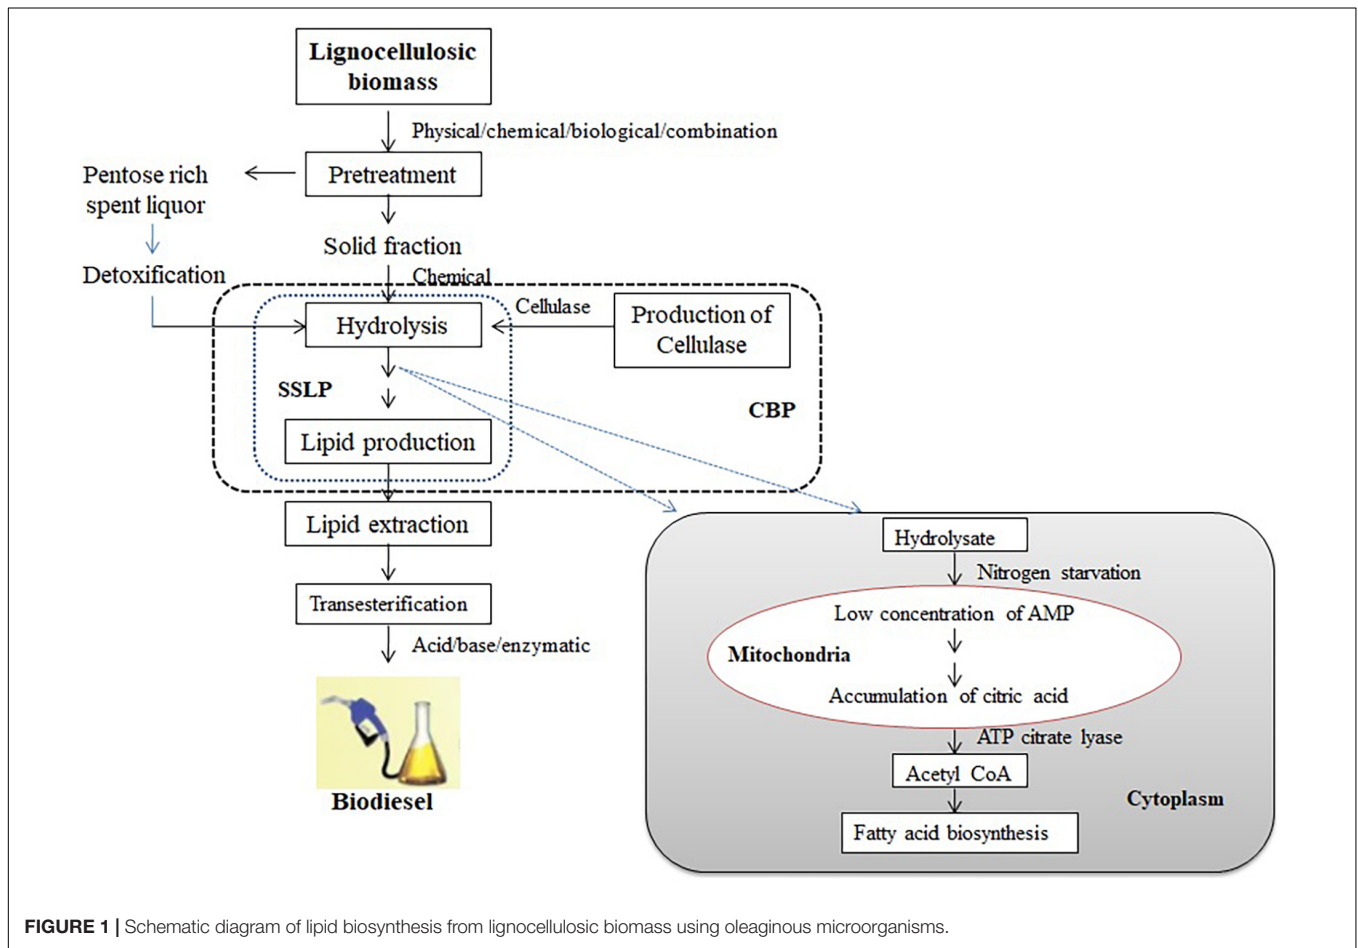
Lignocellulosic biomass

Physical/chemical/biological/combination

Pentose rich spent liquor

Pretreatment

Solid fraction

Detoxification

Chemical

Cellulase

Hydrolysis

Production of Cellulase

SSLP

CBP

Lipid production

Lipid extraction

Transesterification

Acid/base/enzymatic

Biodiesel

Hydrolysate

Nitrogen starvation

Low concentration of AMP

Mitochondria

Accumulation of citric acid

ATP citrate lyase

Acetyl CoA

Cytoplasm

Fatty acid biosynthesis

FIGURE 1 | Schematic diagram of lipid biosynthesis from lignocellulosic biomass using oleaginous microorganisms.